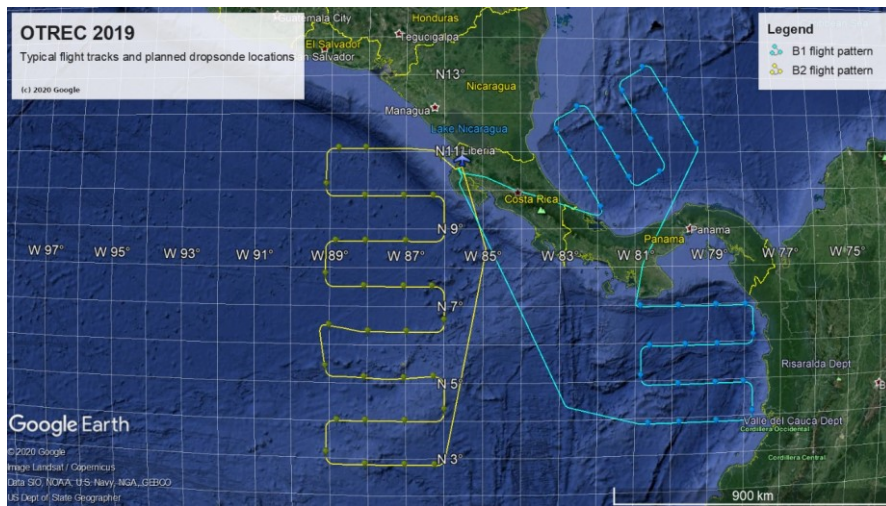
OTREC 2019

Typical flight tracks and planned dropsonde locations

(c) 2020 Google

Guatemala City
Honduras
El Salvador
Tegucigalpa
San Salvador
N13°
Nicaragua
Managua
Lake Nicaragua
N11
Liberia
Costa Rica
N 9°
Panama
Panama
W 97°
W 95°
W 93°
W 91°
W 89°
W 87°
W 85°
W 83°
W 81°
W 79
W 77°
W 75°
N 7°
N 5
N 3°
Risaralda Dept
Valle del Cauca Dept
Cordillera Occidental
Cordillera Central

Legend
B1 flight pattern
B2 flight pattern

Google Earth
© 2020 Google
Image Landsat / Copernicus
Data SIO, NOAA, U.S. Navy, NGA, GEBCO
US Dept of State Geographer

900 km